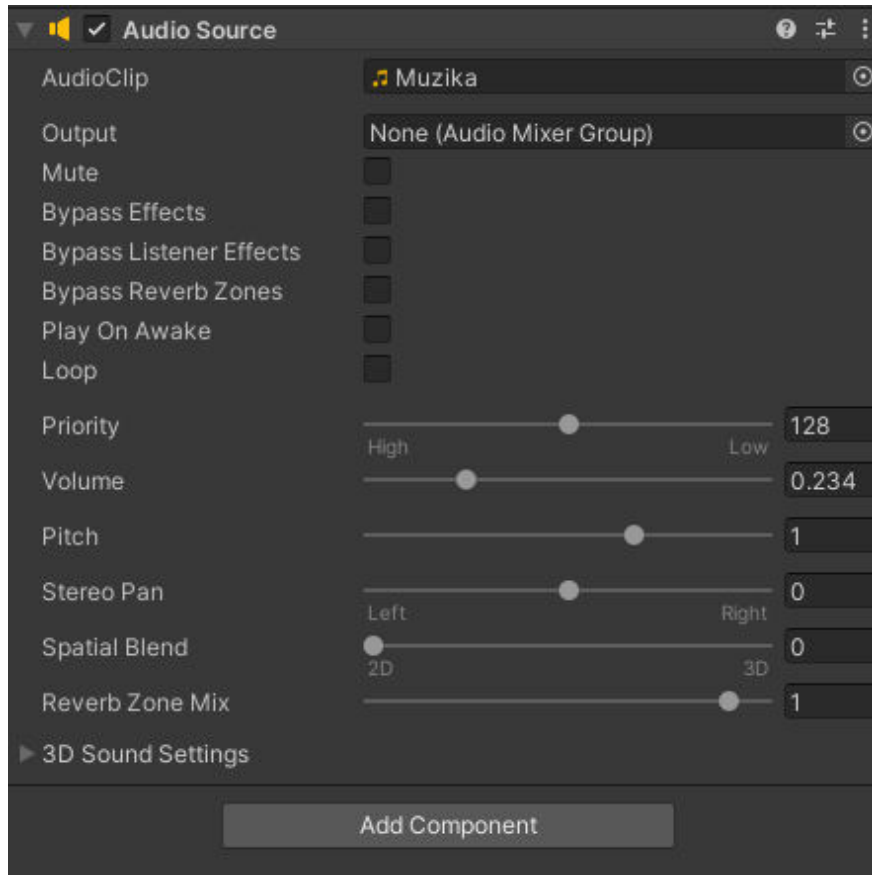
Audio Source

AudioClip	Muzika
Output	None (Audio Mixer Group)
Mute
Bypass Effects
Bypass Listener Effects
Bypass Reverb Zones
Play On Awake
Loop
Priority	128
High	Low
Volume	0.234
Pitch	1
Stereo Pan	0
Left	Right
Spatial Blend	0
2D	3D
Reverb Zone Mix	1
3D Sound Settings

Add Component